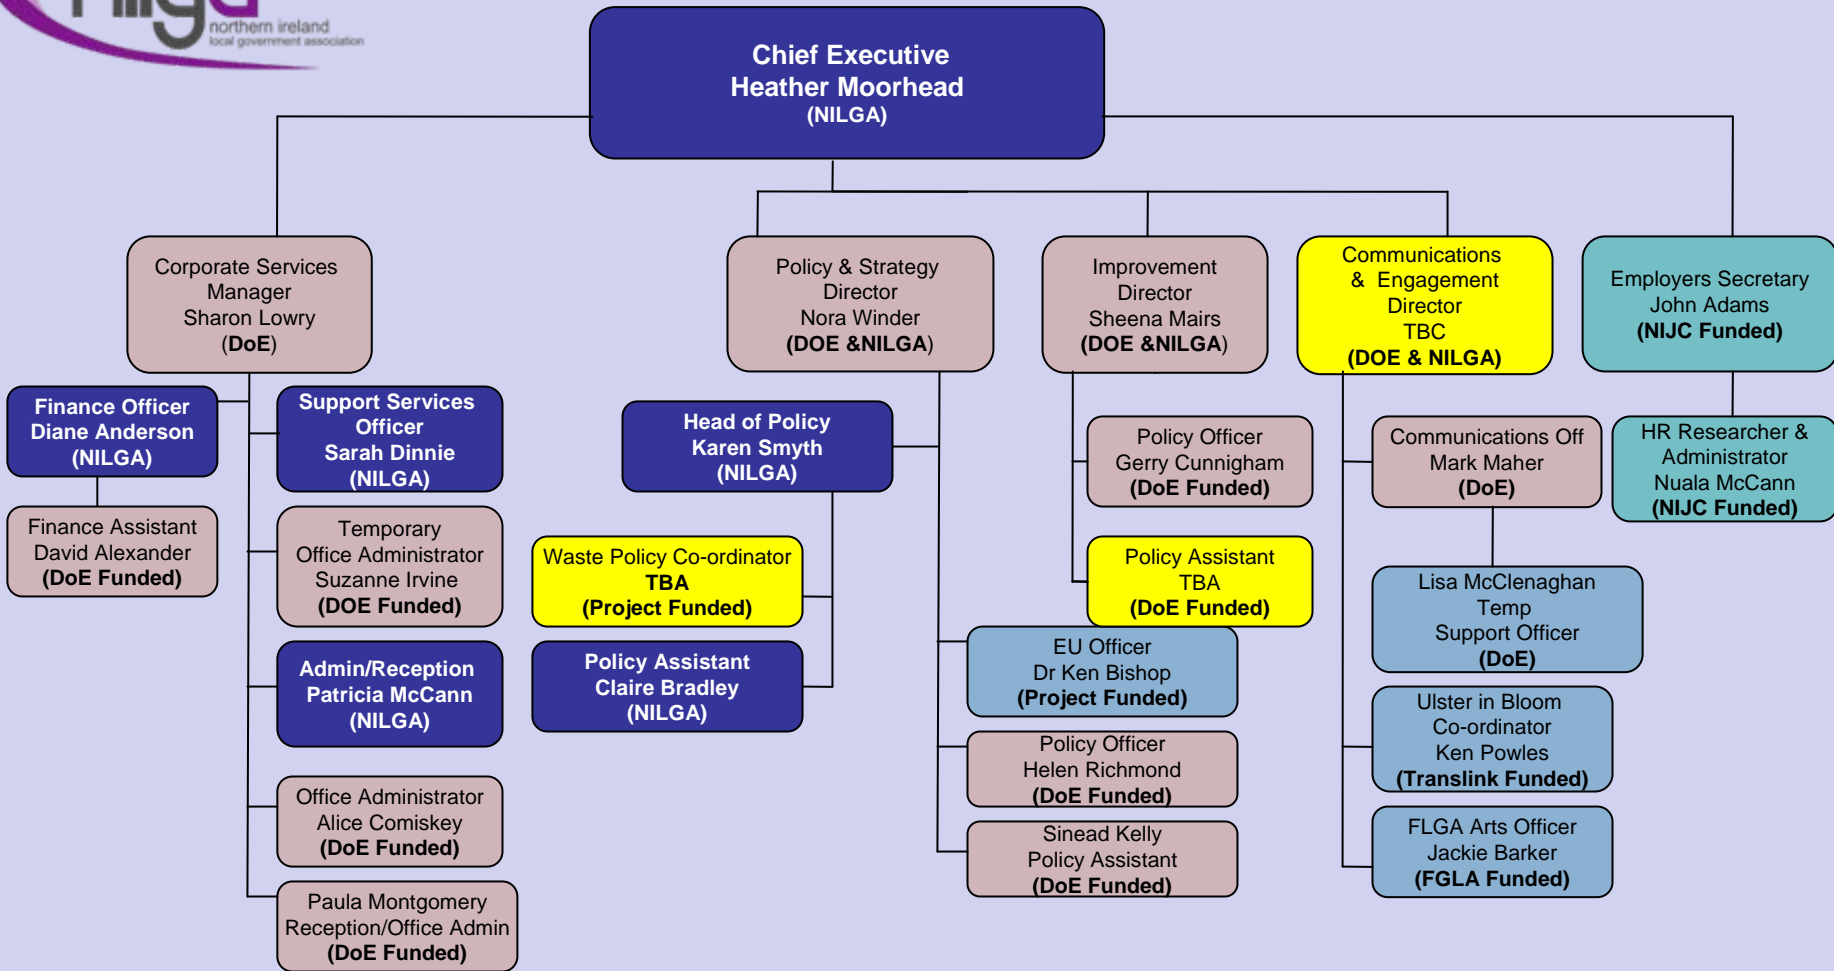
nilga northern ireland local government association

Chief Executive
Heather Moorhead
(NILGA)

Corporate Services Manager
Sharon Lowry
(DoE)

Finance Officer
Diane Anderson
(NILGA)

Finance Assistant
David Alexander
(DoE Funded)

Support Services Officer
Sarah Dinnie
(NILGA)

Temporary Office Administrator
Suzanne Irvine
(DOE Funded)

Admin/Reception
Patricia McCann
(NILGA)

Office Administrator
Alice Comiskey
(DoE Funded)

Paula Montgomery
Reception/Office Admin
(DoE Funded)

Policy & Strategy Director
Nora Winder
(DOE &NILGA)

Head of Policy
Karen Smyth
(NILGA)

Waste Policy Co-ordinator
TBA
(Project Funded)

Policy Assistant
Claire Bradley
(NILGA)

Improvement Director
Sheena Mairs
(DOE &NILGA)

Policy Officer
Gerry Cunnigham
(DoE Funded)

Policy Assistant
TBA
(DoE Funded)

EU Officer
Dr Ken Bishop
(Project Funded)

Policy Officer
Helen Richmond
(DoE Funded)

Sinead Kelly
Policy Assistant
(DoE Funded)

Communications & Engagement Director
TBC
(DOE & NILGA)

Communications Off
Mark Maher
(DoE)

Lisa McClenaghan
Temp
Support Officer
(DoE)

Ulster in Bloom Co-ordinator
Ken Powles
(Translink Funded)

FLGA Arts Officer
Jackie Barker
(FGLA Funded)

Employers Secretary
John Adams
(NIJC Funded)

HR Researcher & Administrator
Nuala McCann
(NIJC Funded)